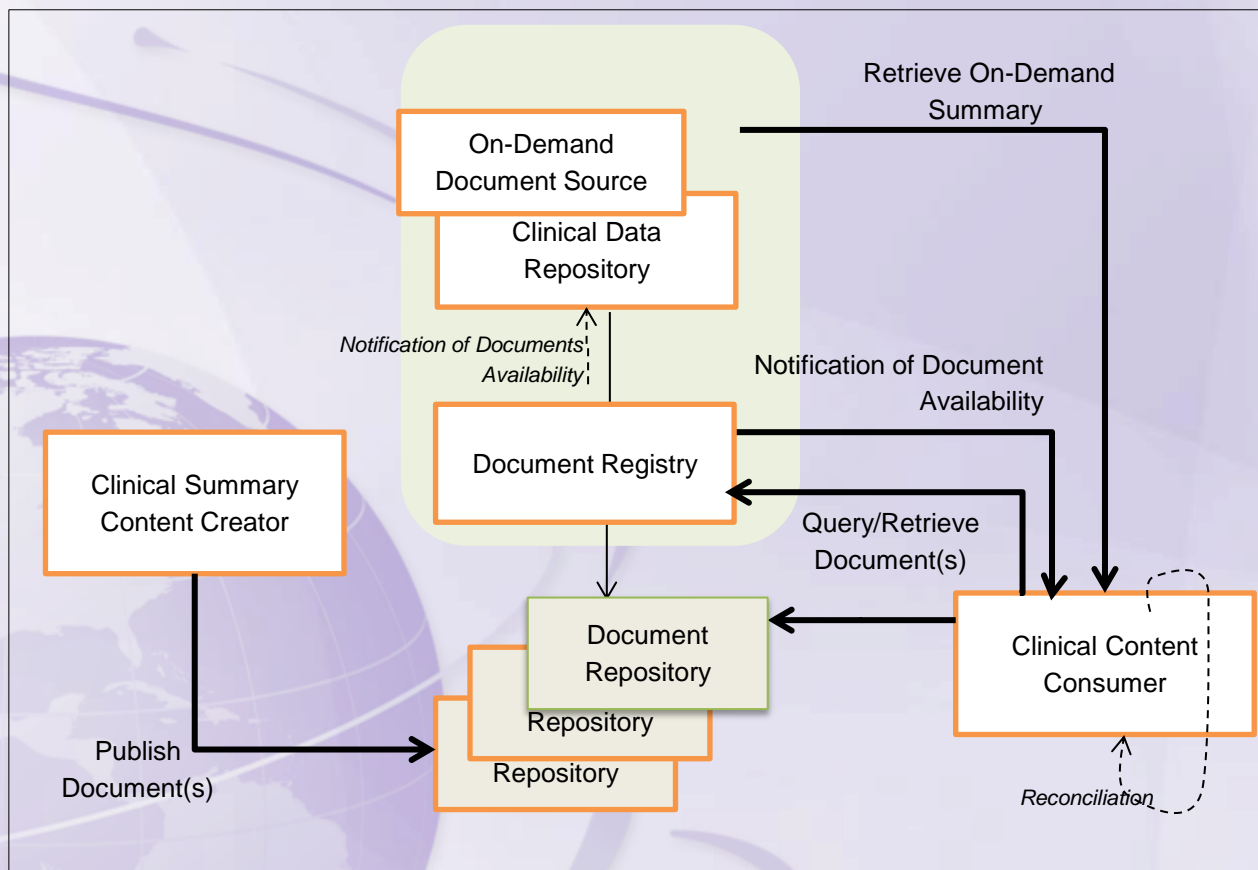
Retrieve On-Demand Summary

On-Demand Document Source

Clinical Data Repository

Notification of Documents Availability

Notification of Document Availability

Document Registry

Clinical Summary Content Creator

Query/Retrieve Document(s)

Document Repository

Repository

Repository

Clinical Content Consumer

Publish Document(s)

Reconciliation